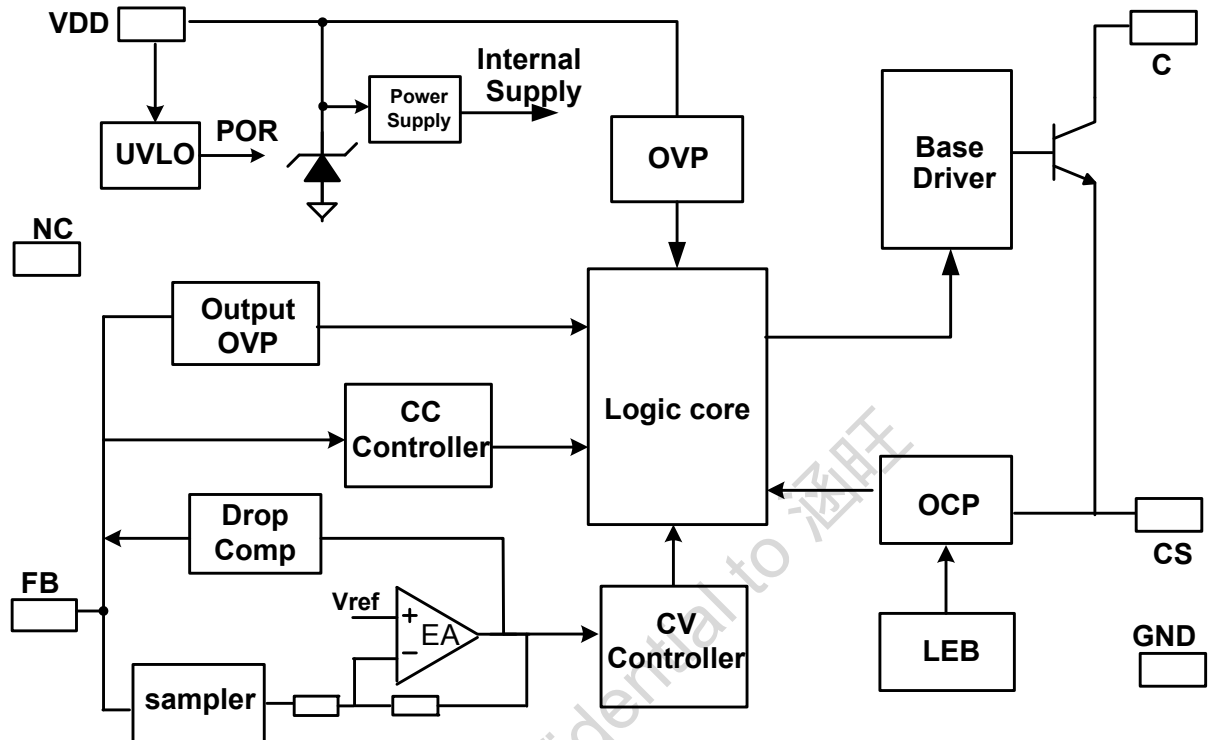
VDD

Internal Supply

Power Supply

UVLO

POR

OVP

C

Base Driver

NC

Output OVP

Logic core

CC Controller

Drop Comp

OCP

CS

FB

Vref

+

EA

−

CV Controller

LEB

GND

sampler

dential to 涵旺